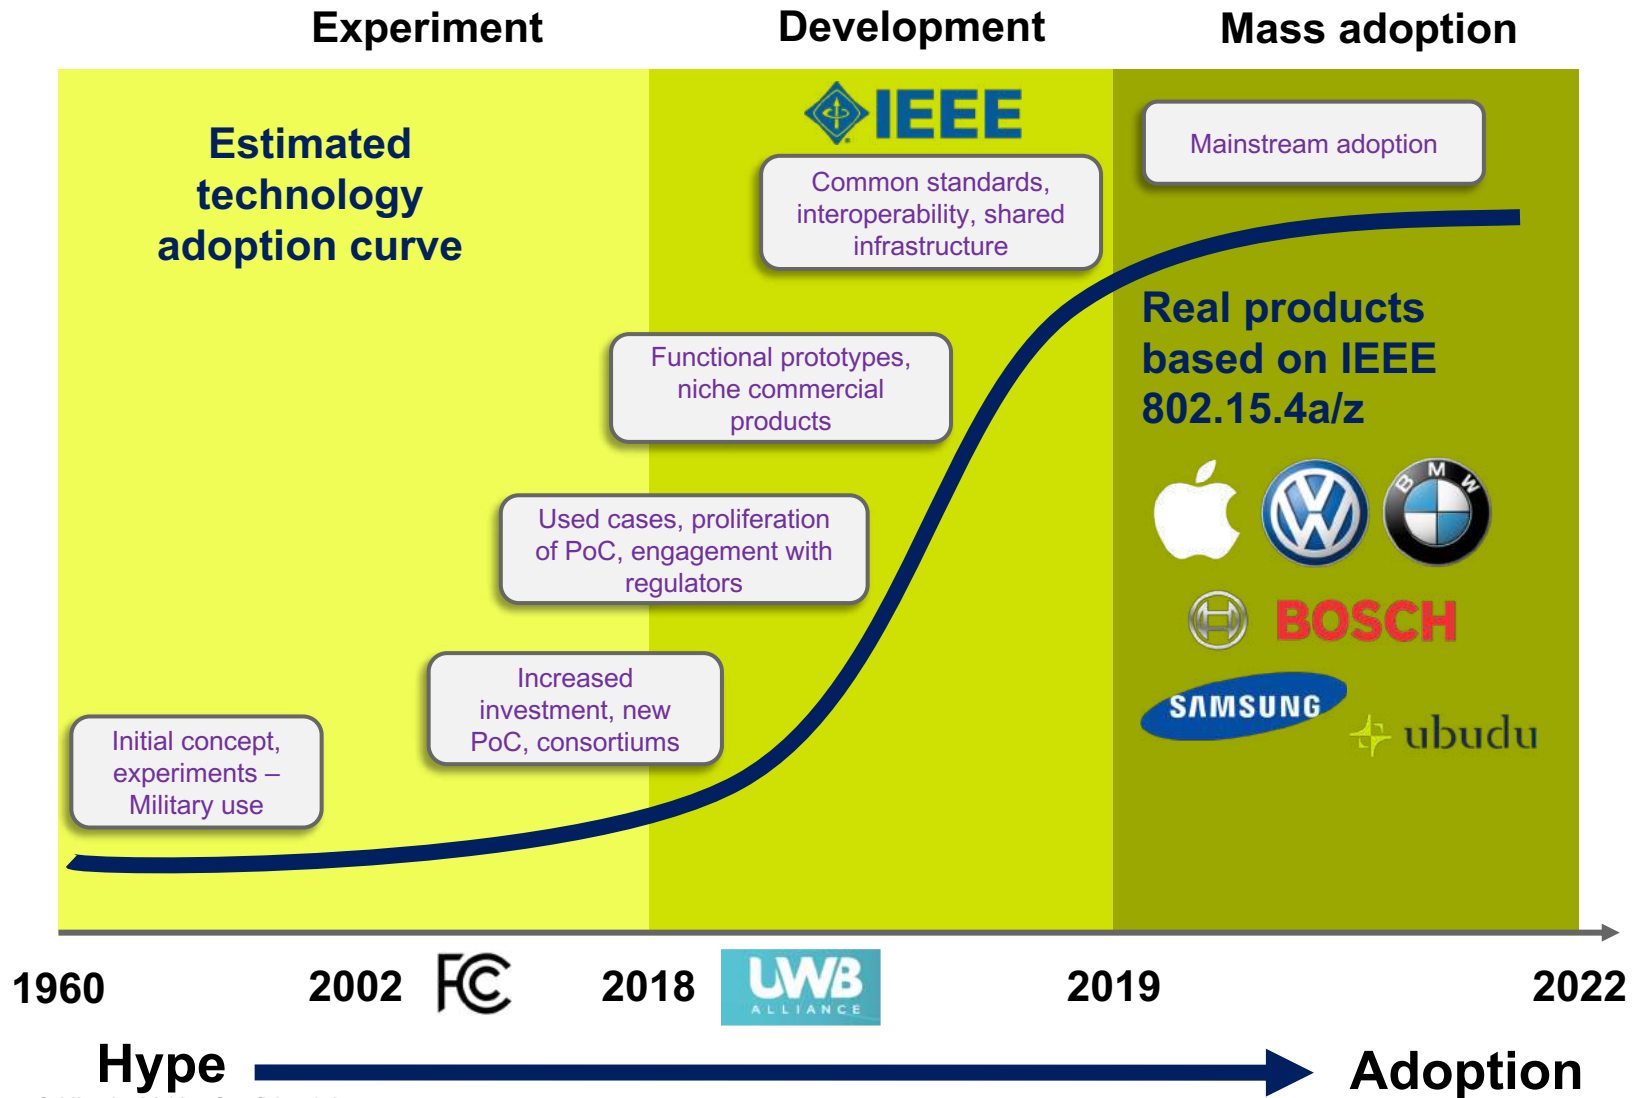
Experiment

Development

Mass adoption

Estimated technology adoption curve

IEEE

Common standards, interoperability, shared infrastructure

Mainstream adoption

Real products based on IEEE 802.15.4a/z

Functional prototypes, niche commercial products

Used cases, proliferation of PoC, engagement with regulators

Increased investment, new PoC, consortiums

Initial concept, experiments – Military use

BMW

BOSCH

SAMSUNG

ubudu

1960

2002

FC

2018

UWB ALLIANCE

2019

2022

Hype

Adoption